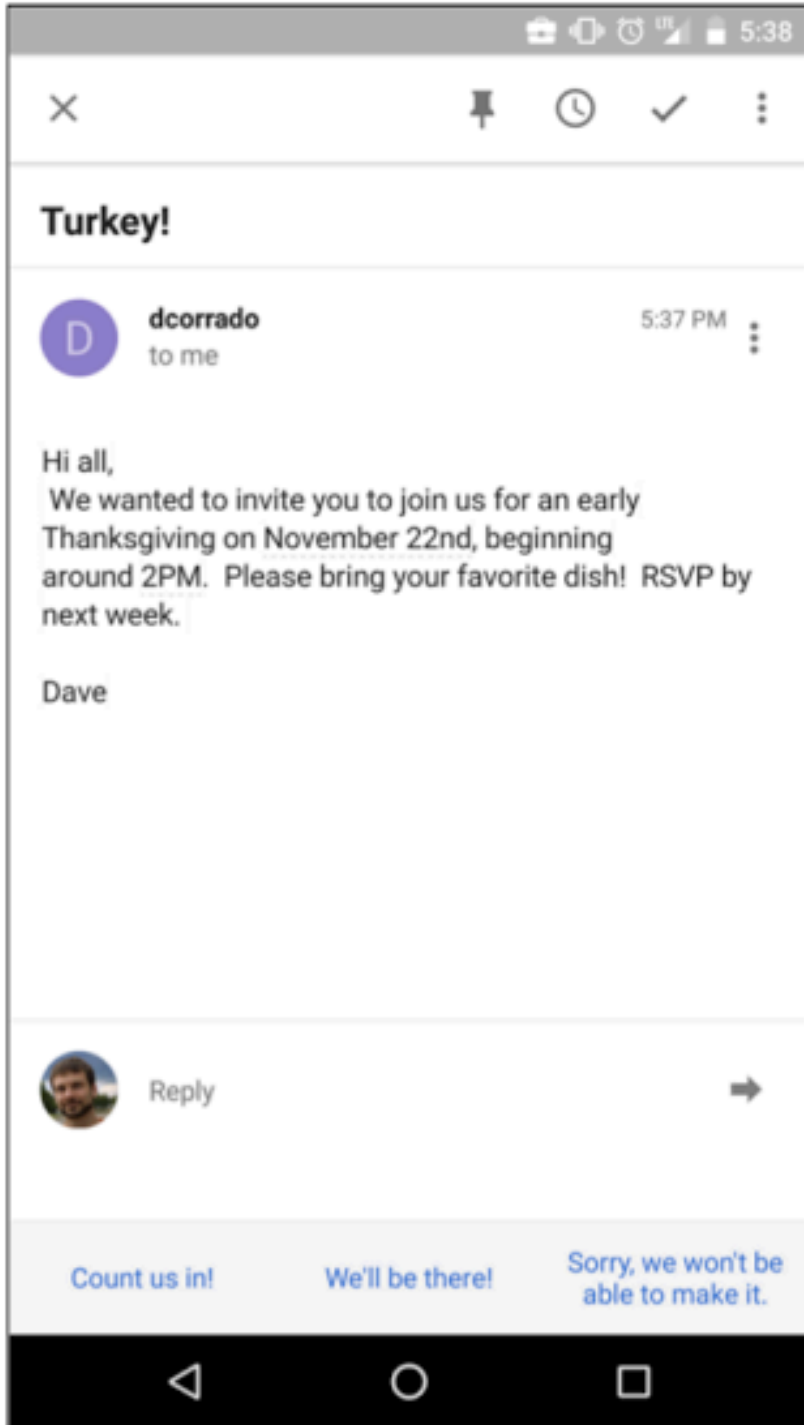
5:38

Turkey!

D

dcorrado
to me

5:37 PM

Hi all,
We wanted to invite you to join us for an early Thanksgiving on November 22nd, beginning around 2PM. Please bring your favorite dish! RSVP by next week.

Dave

Reply

Count us in!

We'll be there!

Sorry, we won't be able to make it.